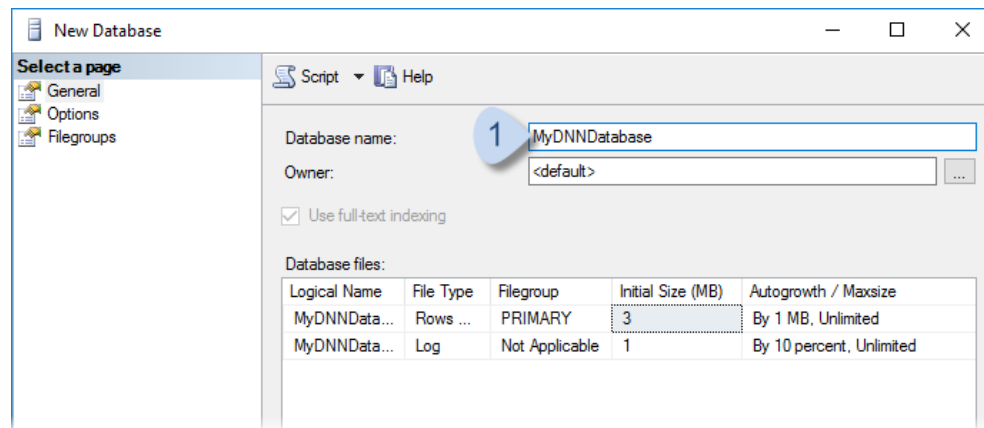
New Database

Select a page
General
Options
Filegroups

Script ▾ Help

Database name: 1 MyDNNDatabase
Owner: <default> ...

Use full-text indexing

Database files:

| Logical Name | File Type | Filegroup | Initial Size (MB) | Autogrowth / Maxsize |
|---|---|---|---|---|
| MyDNNData... | Rows ... | PRIMARY | 3 | By 1 MB, Unlimited |
| MyDNNData... | Log | Not Applicable | 1 | By 10 percent, Unlimited |